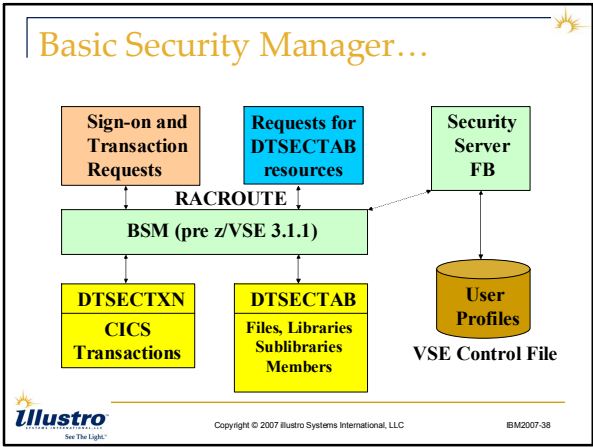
Basic Security Manager…

Sign-on and Transaction Requests

Requests for DTSECTAB resources

Security Server FB

RACROUTE

BSM (pre z/VSE 3.1.1)

DTSECTXN

CICS Transactions

DTSECTAB

Files, Libraries Sublibraries Members

User Profiles

VSE Control File

Illustro

See The Light.

Copyright © 2007 illustro Systems International, LLC

IBM2007-38